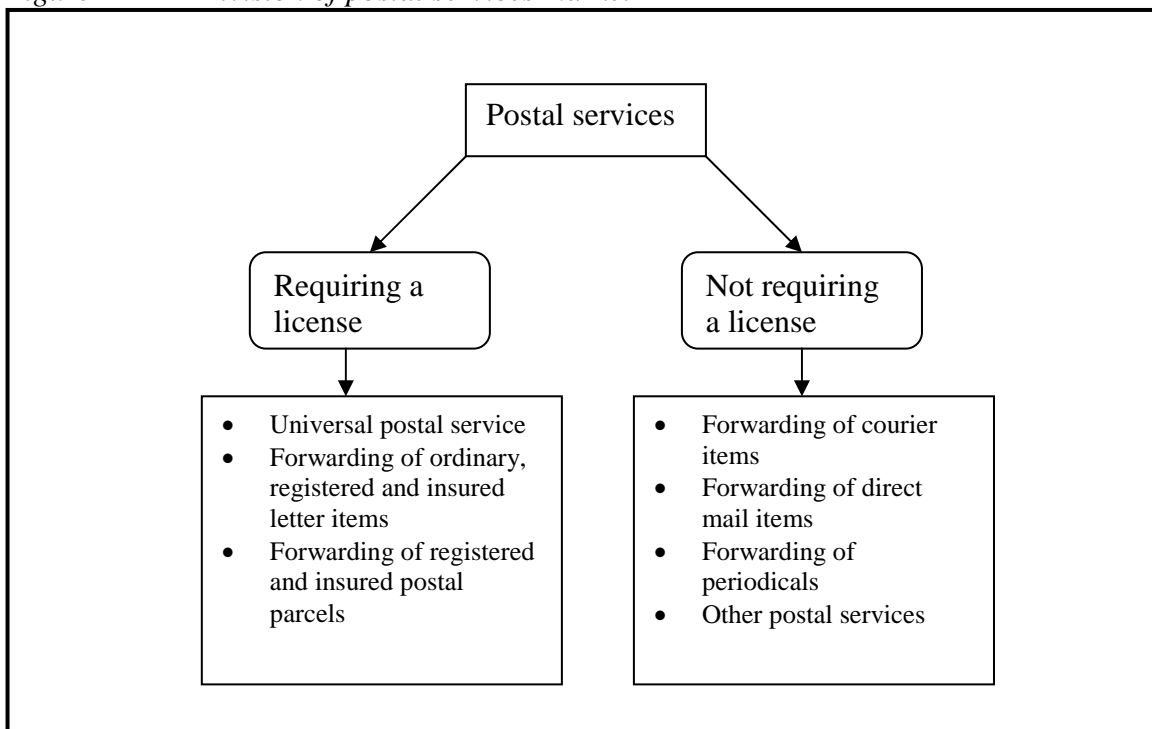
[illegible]

Postal services

Requiring a license

Not requiring a license

- Universal postal service
- Forwarding of ordinary, registered and insured letter items
- Forwarding of registered and insured postal parcels

- Forwarding of courier items
- Forwarding of direct mail items
- Forwarding of periodicals
- Other postal services